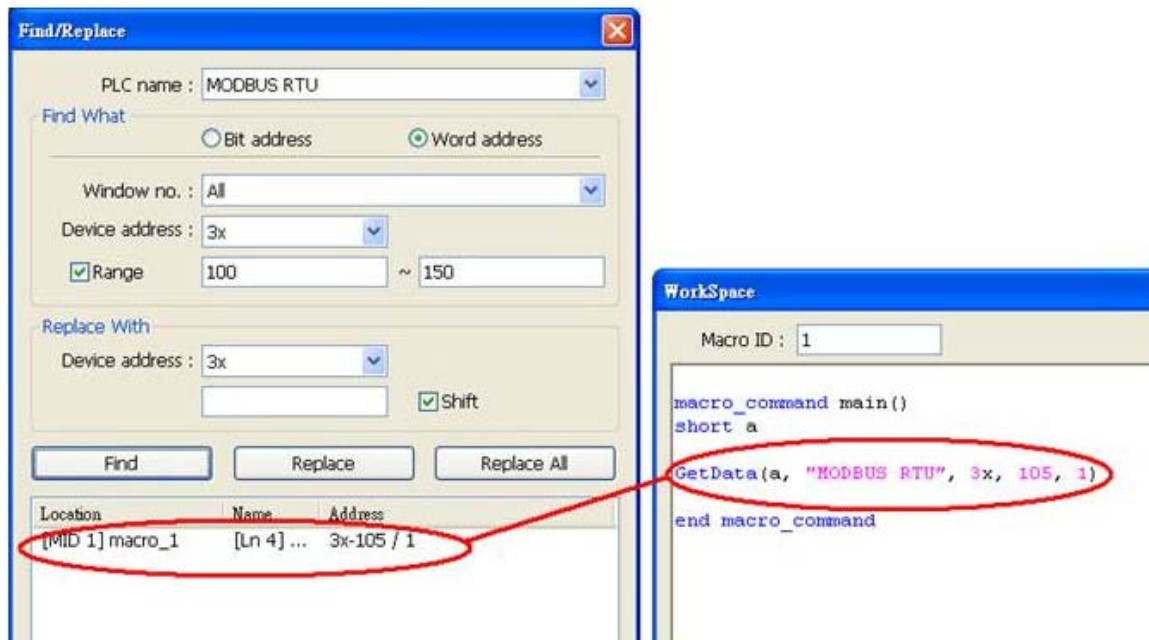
Find/Replace

PLC name : MODBUS RTU

Find What

Bit address

Word address

Window no. : All

Device address : 3x

Range 100 ~ 150

Replace With

Device address : 3x

Shift

Find

Replace

Replace All

| Location | Name | Address |
|---|---|---|
| [MID 1] macro_1 | [Ln 4] ... | 3x-105 / 1 |

WorkSpace

Macro ID : 1

macro_command main()
short a

GetData(a, "MODBUS RTU", 3x, 105, 1)

end macro_command